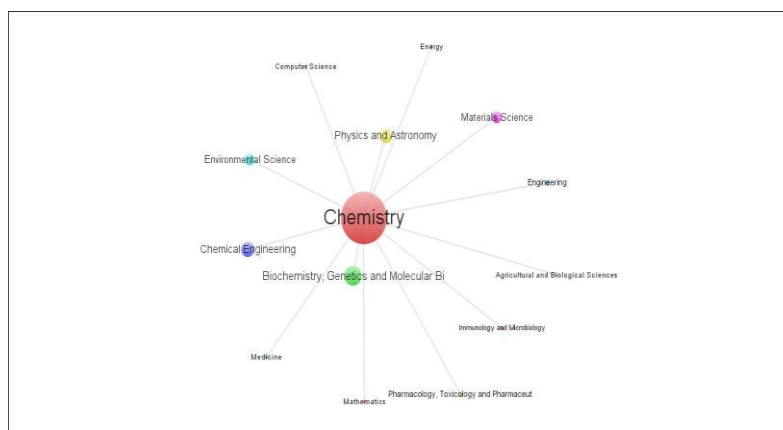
Energy

Computer Science

Materials Science

Physics and Astronomy

Environmental Science

Engineering

Chemistry

Chemical Engineering

Biochemistry, Genetics and Molecular Bi

Agricultural and Biological Sciences

Immunology and Microbiology

Medicine

Pharmacology, Toxicology and Pharmaceut

Mathematics